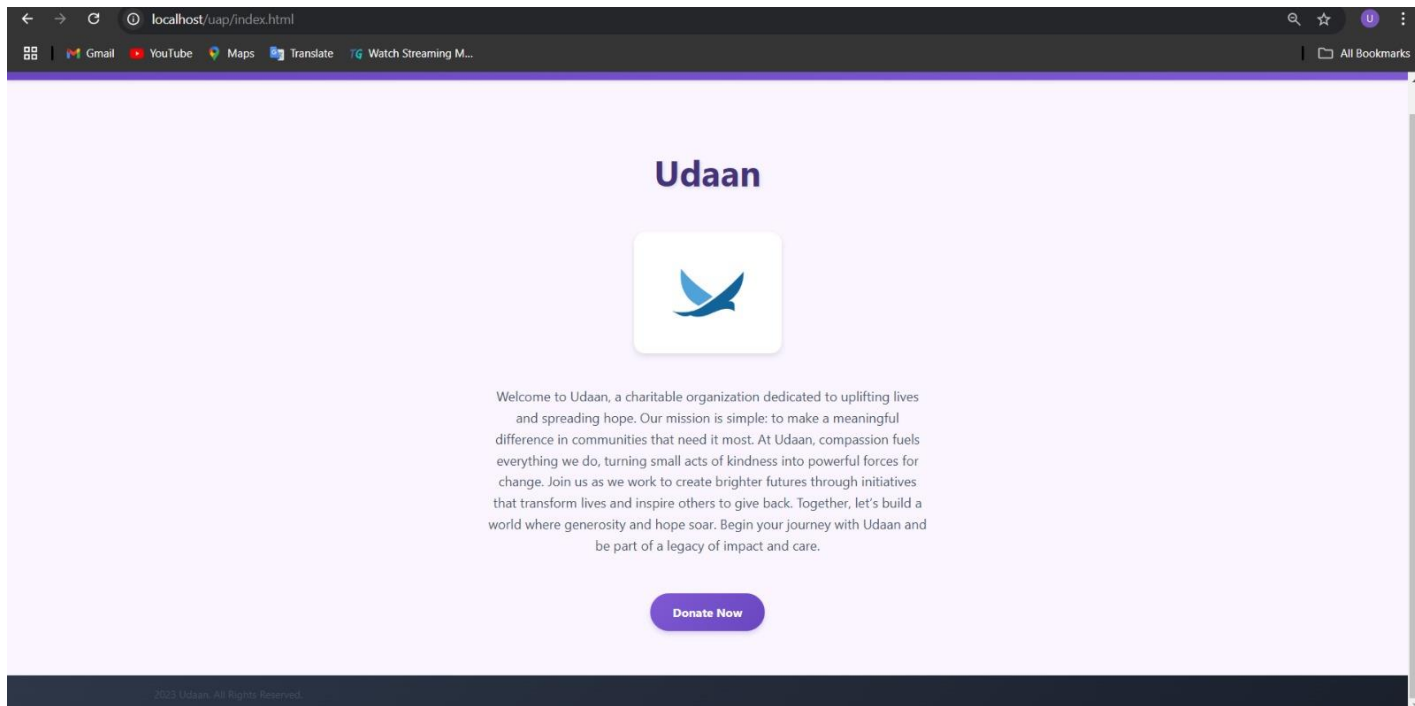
localhost/uap/index.html

Gmail YouTube Maps Translate Watch Streaming M...

All Bookmarks

U

Udaan

Welcome to Udaan, a charitable organization dedicated to uplifting lives and spreading hope. Our mission is simple: to make a meaningful difference in communities that need it most. At Udaan, compassion fuels everything we do, turning small acts of kindness into powerful forces for change. Join us as we work to create brighter futures through initiatives that transform lives and inspire others to give back. Together, let's build a world where generosity and hope soar. Begin your journey with Udaan and be part of a legacy of impact and care.

Donate Now

2023 Udaan. All Rights Reserved.